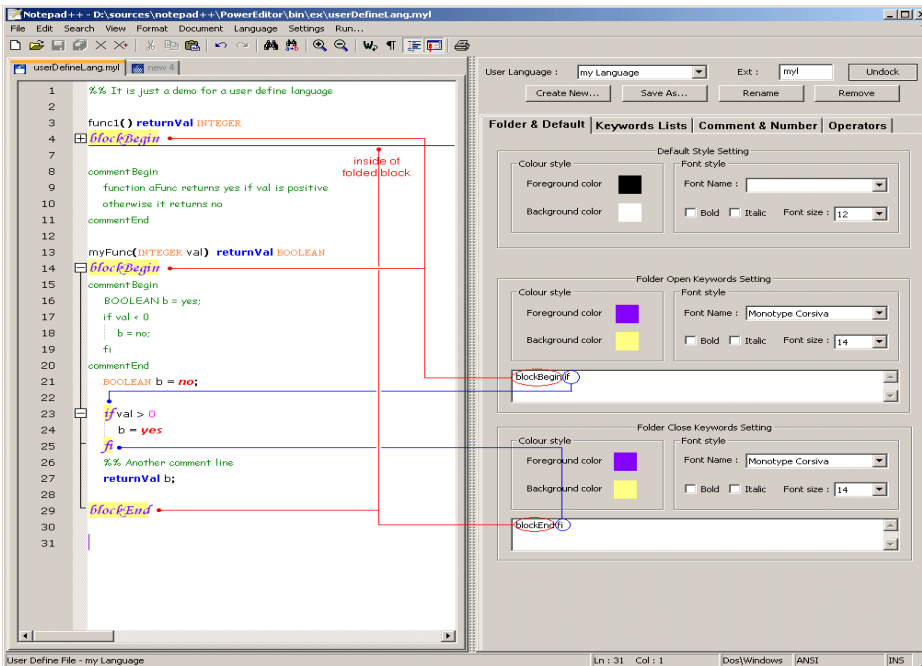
Notepad++ - D:\sources\notepad++\PowerEditor\bin\ex\userDefineLang.myl

File Edit Search View Format Document Language Settings Run...

userDefineLang.myl | new 4

1 %% It is just a demo for a user define language
2
3 func1() returnVal INTEGER
4 blockBegin
8 commentBegin
9 function aFunc returns yes if val is positive
10 otherwise it returns no
11 commentEnd
12
13 myFunc(INTEGER val) returnVal BOOLEAN
14 blockBegin
15 commentBegin
16 BOOLEAN b = yes;
17 if val < 0
18 b = no;
19 fi
20 commentEnd
21 BOOLEAN b = no;
22
23 if val > 0
24 b = yes
25 fi
26 %% Another comment line
27 returnVal b;
28
29 blockEnd
30
31

inside of folded block

User Language : my Language Ext : myl Undock

Create New... Save As... Rename Remove

Folder & Default | Keywords Lists | Comment & Number | Operators

Default Style Setting

Colour style

Foreground color

Background color

Font style

Font Name :

Bold Italic Font size : 12

Folder Open Keywords Setting

Colour style

Foreground color

Background color

Font style

Font Name : Monotype Corsiva

Bold Italic Font size : 14

blockBegin if

Folder Close Keywords Setting

Colour style

Foreground color

Background color

Font style

Font Name : Monotype Corsiva

Bold Italic Font size : 14

blockEnd fi

User Define File - my Language | Ln : 31 Col : 1 | Dos\Windows | ANSI | INS